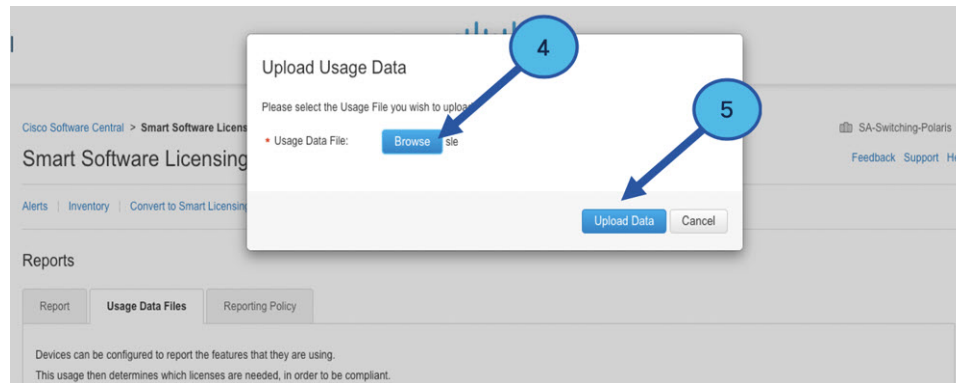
Upload Usage Data

Please select the Usage File you wish to uploa

* Usage Data File: Browse sle

Upload Data Cancel

4

5

Cisco Software Central > Smart Software Licens

Smart Software Licensing

SA-Switching-Polaris

Feedback Support He

Alerts | Inventory | Convert to Smart Licensing

Reports

Report Usage Data Files Reporting Policy

Devices can be configured to report the features that they are using.

This usage then determines which licenses are needed, in order to be compliant.